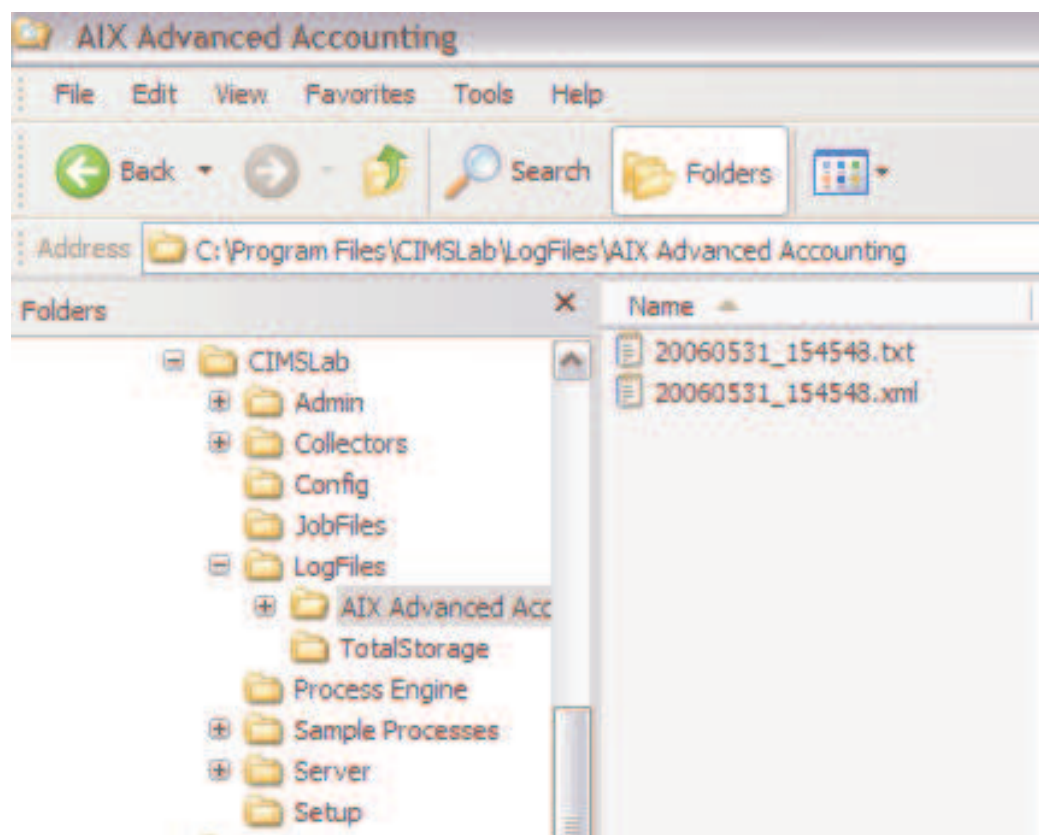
AIX Advanced Accounting

File Edit View Favorites Tools Help

Back Search Folders

Address C:\Program Files\CIMSLab\LogFiles\AIX Advanced Accounting

Folders

Name

CIMSLab
Admin
Collectors
Config
JobFiles
LogFiles
AIX Advanced Acc
TotalStorage
Process Engine
Sample Processes
Server
Setup

20060531_154548.txt
20060531_154548.xml